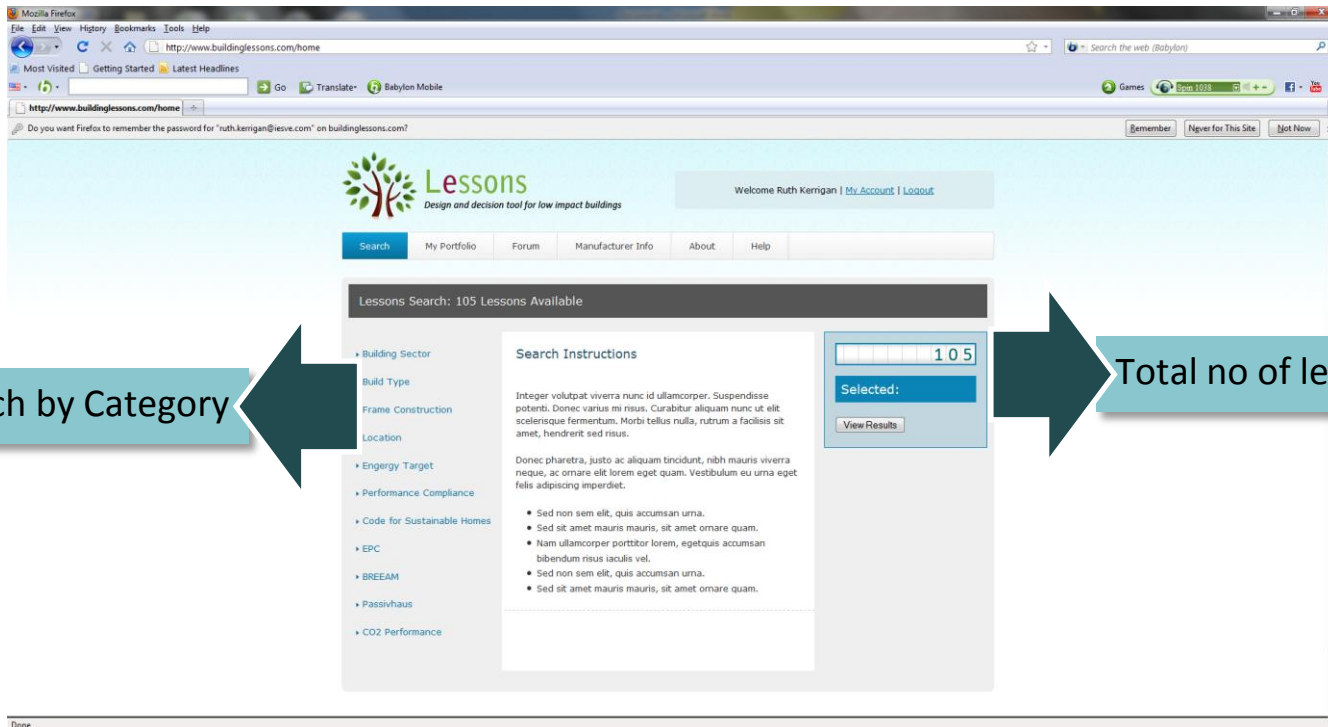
Mozilla Firefox
File Edit View History Bookmarks Tools Help
http://www.buildinglessons.com/home
Search the web (Babylon)
Most Visited Getting Started Latest Headlines
Go Translate Babylon Mobile
Games
http://www.buildinglessons.com/home
Do you want Firefox to remember the password for "ruth.kerrigan@iesve.com" on buildinglessons.com?
Remember Never for This Site Not Now

Lessons
Design and decision tool for low impact buildings

Welcome Ruth Kerrigan | My Account | Logout

Search My Portfolio Forum Manufacturer Info About Help

Lessons Search: 105 Lessons Available

ch by Category

Building Sector
Build Type
Frame Construction
Location
Engergy Target
Performance Compliance
Code for Sustainable Homes
EPC
BREEAM
Passivhaus
CO2 Performance

Search Instructions

Integer volutpat viverra nunc id ullamcorper. Suspendisse potenti. Donec varius mi risus. Curabitur aliquam nunc ut elit scelerisque fermentum. Morbi tellus nulla, rutrum a facilisis sit amet, hendrerit sed risus.

Donec pharetra, justo ac aliquam tincidunt, nibh mauris viverra neque, ac ornare elit lorem eget quam. Vestibulum eu urna eget felis adipiscing imperdiet.

- Sed non sem elit, quis accumsan urna.
- Sed sit amet mauris mauris, sit amet ornare quam.
- Nam ullamcorper porttitor lorem, egetquis accumsan bibendum risus iaculis vel.
- Sed non sem elit, quis accumsan urna.
- Sed sit amet mauris mauris, sit amet ornare quam.

105
Selected:
View Results

Total no of le

Done